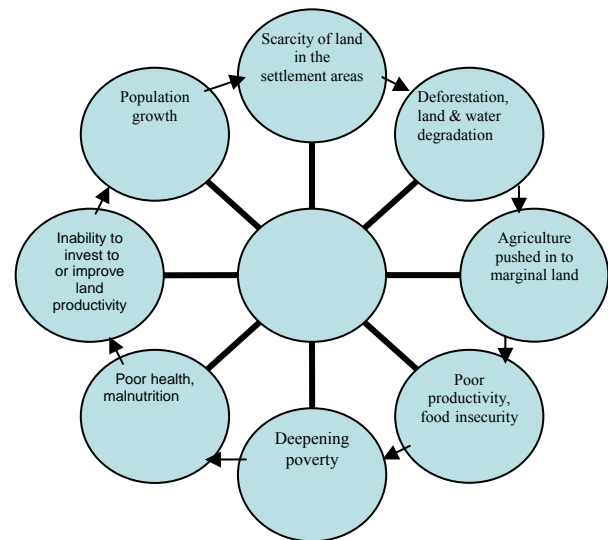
Scarcity of land in the settlement areas

Deforestation, land & water degradation

Agriculture pushed in to marginal land

Poor productivity, food insecurity

Deepening poverty

Poor health, malnutrition

Inability to invest to or improve land productivity

Population growth